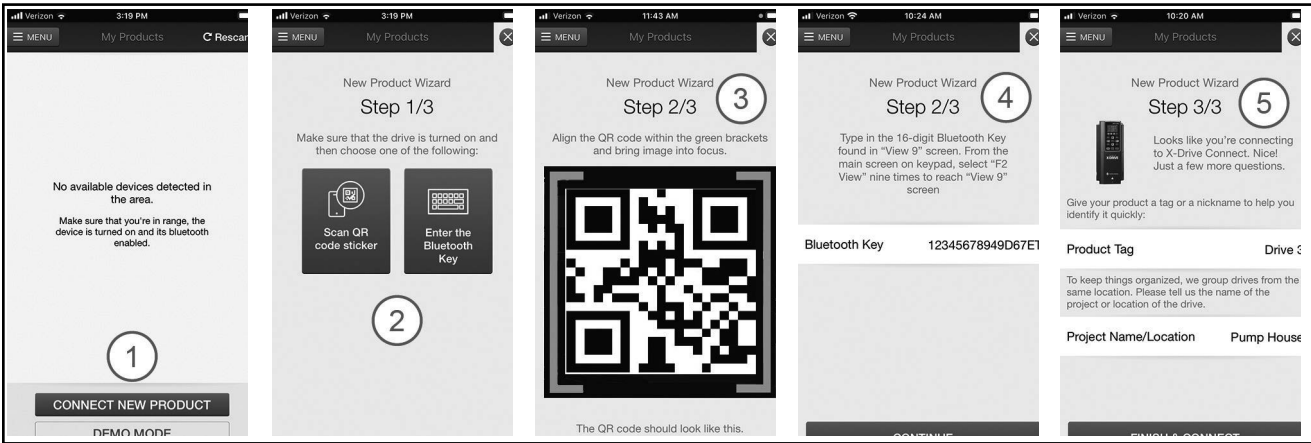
Verizon 3:19 PM
MENU My Products Rescan

No available devices detected in the area.

Make sure that you're in range, the device is turned on and its bluetooth enabled.

1

CONNECT NEW PRODUCT

DEMO MODE

Verizon 3:19 PM
MENU My Products

New Product Wizard

Step 1/3

Make sure that the drive is turned on and then choose one of the following:

Scan QR code sticker

Enter the Bluetooth Key

2

Verizon 11:43 AM
MENU My Products

New Product Wizard

Step 2/3

3

Align the QR code within the green brackets and bring image into focus.

The QR code should look like this.

Verizon 10:24 AM
MENU My Products

New Product Wizard

Step 2/3

4

Type in the 16-digit Bluetooth Key found in "View 9" screen. From the main screen on keypad, select "F2 View" nine times to reach "View 9" screen

Bluetooth Key 12345678949D67E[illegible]

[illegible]

Verizon 10:20 AM
MENU My Products

New Product Wizard

Step 3/3

5

Looks like you're connecting to X-Drive Connect. Nice! Just a few more questions.

Give your product a tag or a nickname to help you identify it quickly:

Product Tag Drive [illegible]

To keep things organized, we group drives from the same location. Please tell us the name of the project or location of the drive.

Project Name/Location Pump House

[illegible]